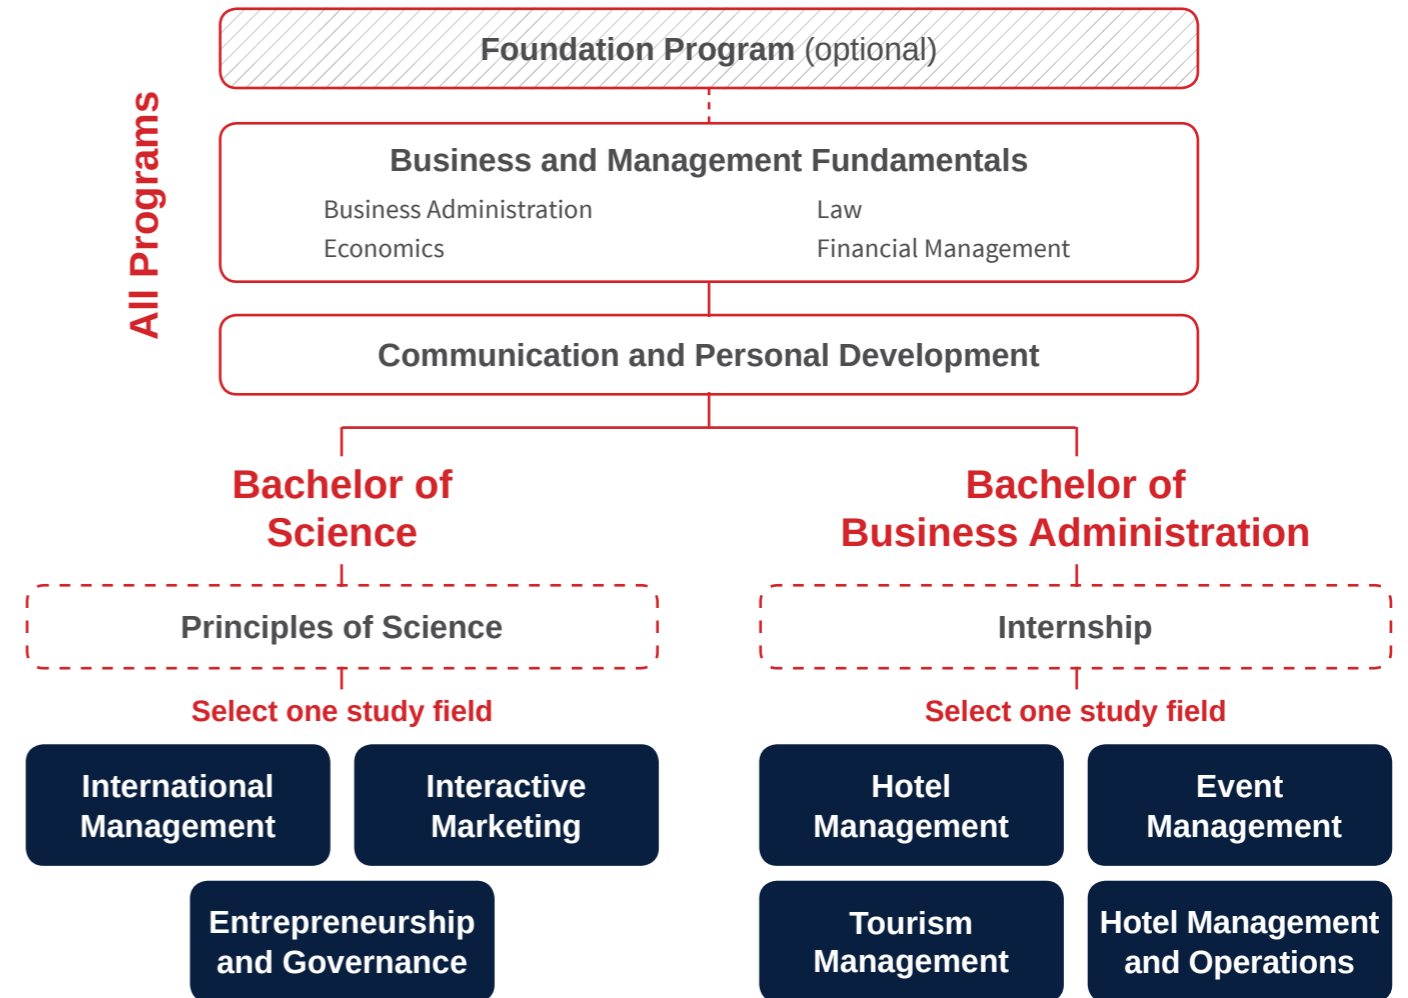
All Programs

Foundation Program (optional)

Business and Management Fundamentals

Business Administration
Economics

Law
Financial Management

Communication and Personal Development

Bachelor of Science

Principles of Science

Select one study field

International Management

Interactive Marketing

Entrepreneurship and Governance

Bachelor of Business Administration

Internship

Select one study field

Hotel Management

Event Management

Tourism Management

Hotel Management and Operations